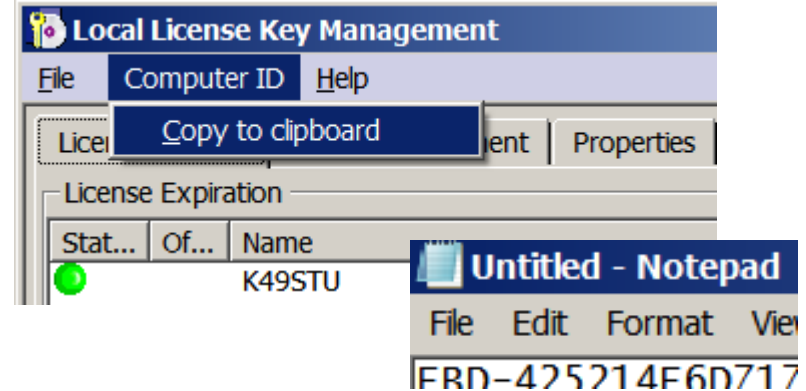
Local License Key Management

File Computer ID Help

Copy to clipboard

Licen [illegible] ment Properties

License Expiration

| Stat... | Of... | Name |
|---|---|---|
| | | K49STU |

Untitled - Notepad

File Edit Format View

EBD-425214E6D717